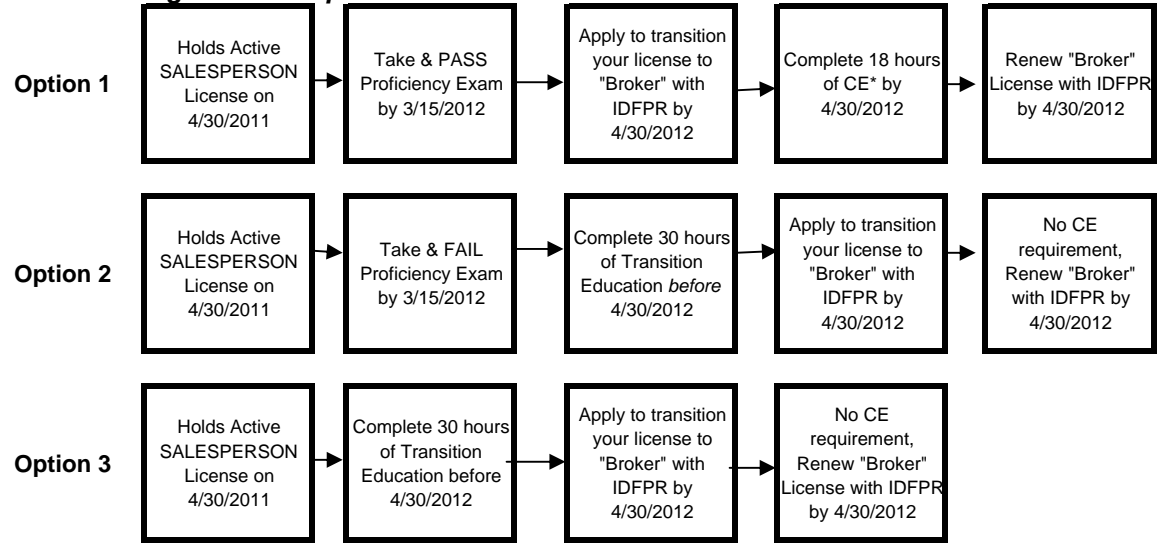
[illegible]

Option 1

Holds Active SALESPERSON License on 4/30/2011

Take & PASS Proficiency Exam by 3/15/2012

Apply to transition your license to "Broker" with IDFPR by 4/30/2012

Complete 18 hours of CE* by 4/30/2012

Renew "Broker" License with IDFPR by 4/30/2012

Option 2

Holds Active SALESPERSON License on 4/30/2011

Take & FAIL Proficiency Exam by 3/15/2012

Complete 30 hours of Transition Education *before* 4/30/2012

Apply to transition your license to "Broker" with IDFPR by 4/30/2012

No CE requirement, Renew "Broker" with IDFPR by 4/30/2012

Option 3

Holds Active SALESPERSON License on 4/30/2011

Complete 30 hours of Transition Education before 4/30/2012

Apply to transition your license to "Broker" with IDFPR by 4/30/2012

No CE requirement, Renew "Broker" License with IDFPR by 4/30/2012